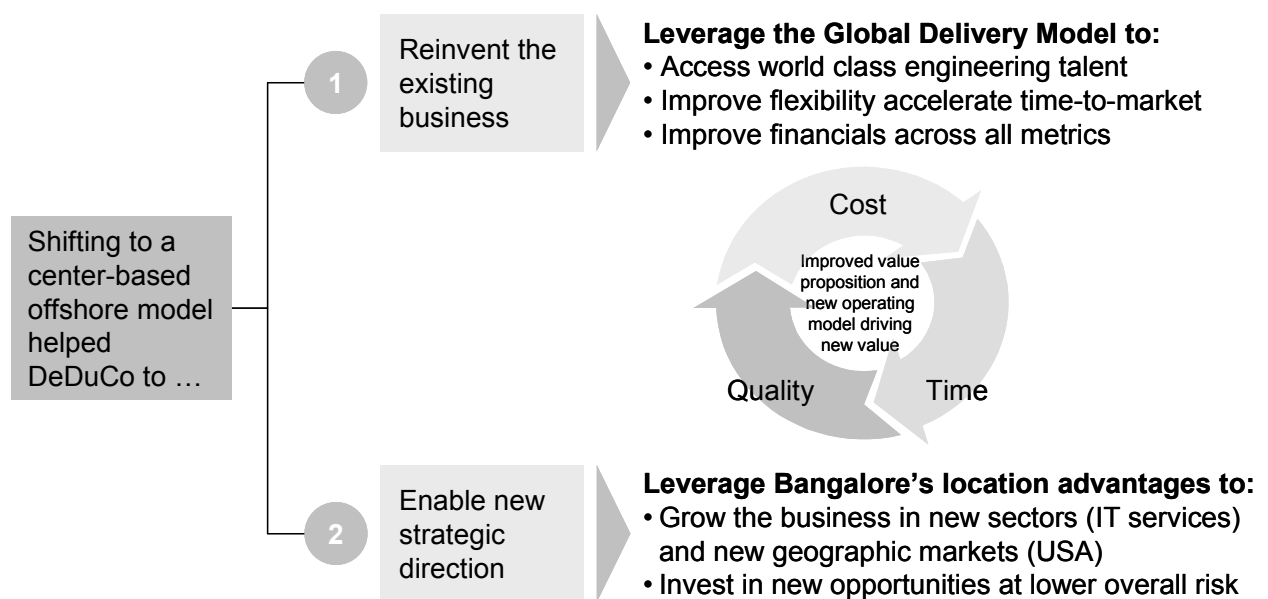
Shifting to a center-based offshore model helped DeDuCo to …

1

Reinvent the existing business

Leverage the Global Delivery Model to:
• Access world class engineering talent
• Improve flexibility accelerate time-to-market
• Improve financials across all metrics

Cost

Improved value proposition and new operating model driving new value

Quality

Time

2

Enable new strategic direction

Leverage Bangalore’s location advantages to:
• Grow the business in new sectors (IT services) and new geographic markets (USA)
• Invest in new opportunities at lower overall risk